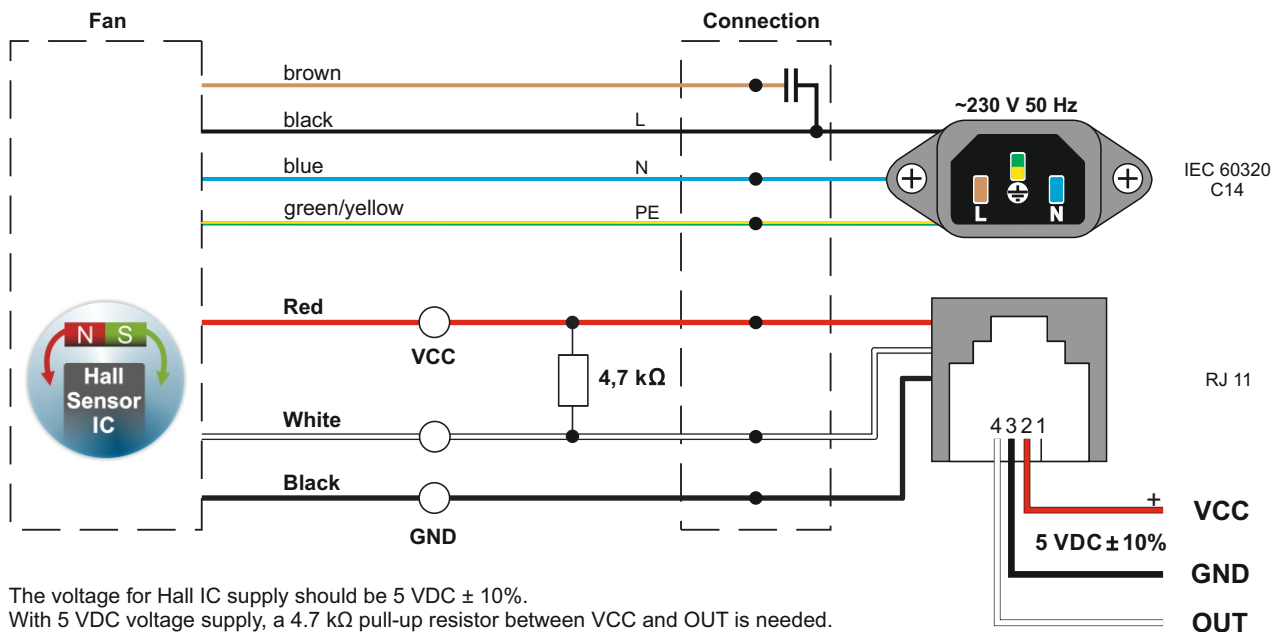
Fan

Connection

brown

black

L

blue

N

green/yellow

PE

~230 V 50 Hz

L

N

IEC 60320
C14

N S

Hall
Sensor
IC

Red

VCC

4,7 kΩ

White

Black

GND

RJ 11

4 3 2 1

+

VCC

5 VDC ± 10%

GND

OUT

The voltage for Hall IC supply should be 5 VDC ± 10%.
With 5 VDC voltage supply, a 4.7 kΩ pull-up resistor between VCC and OUT is needed.